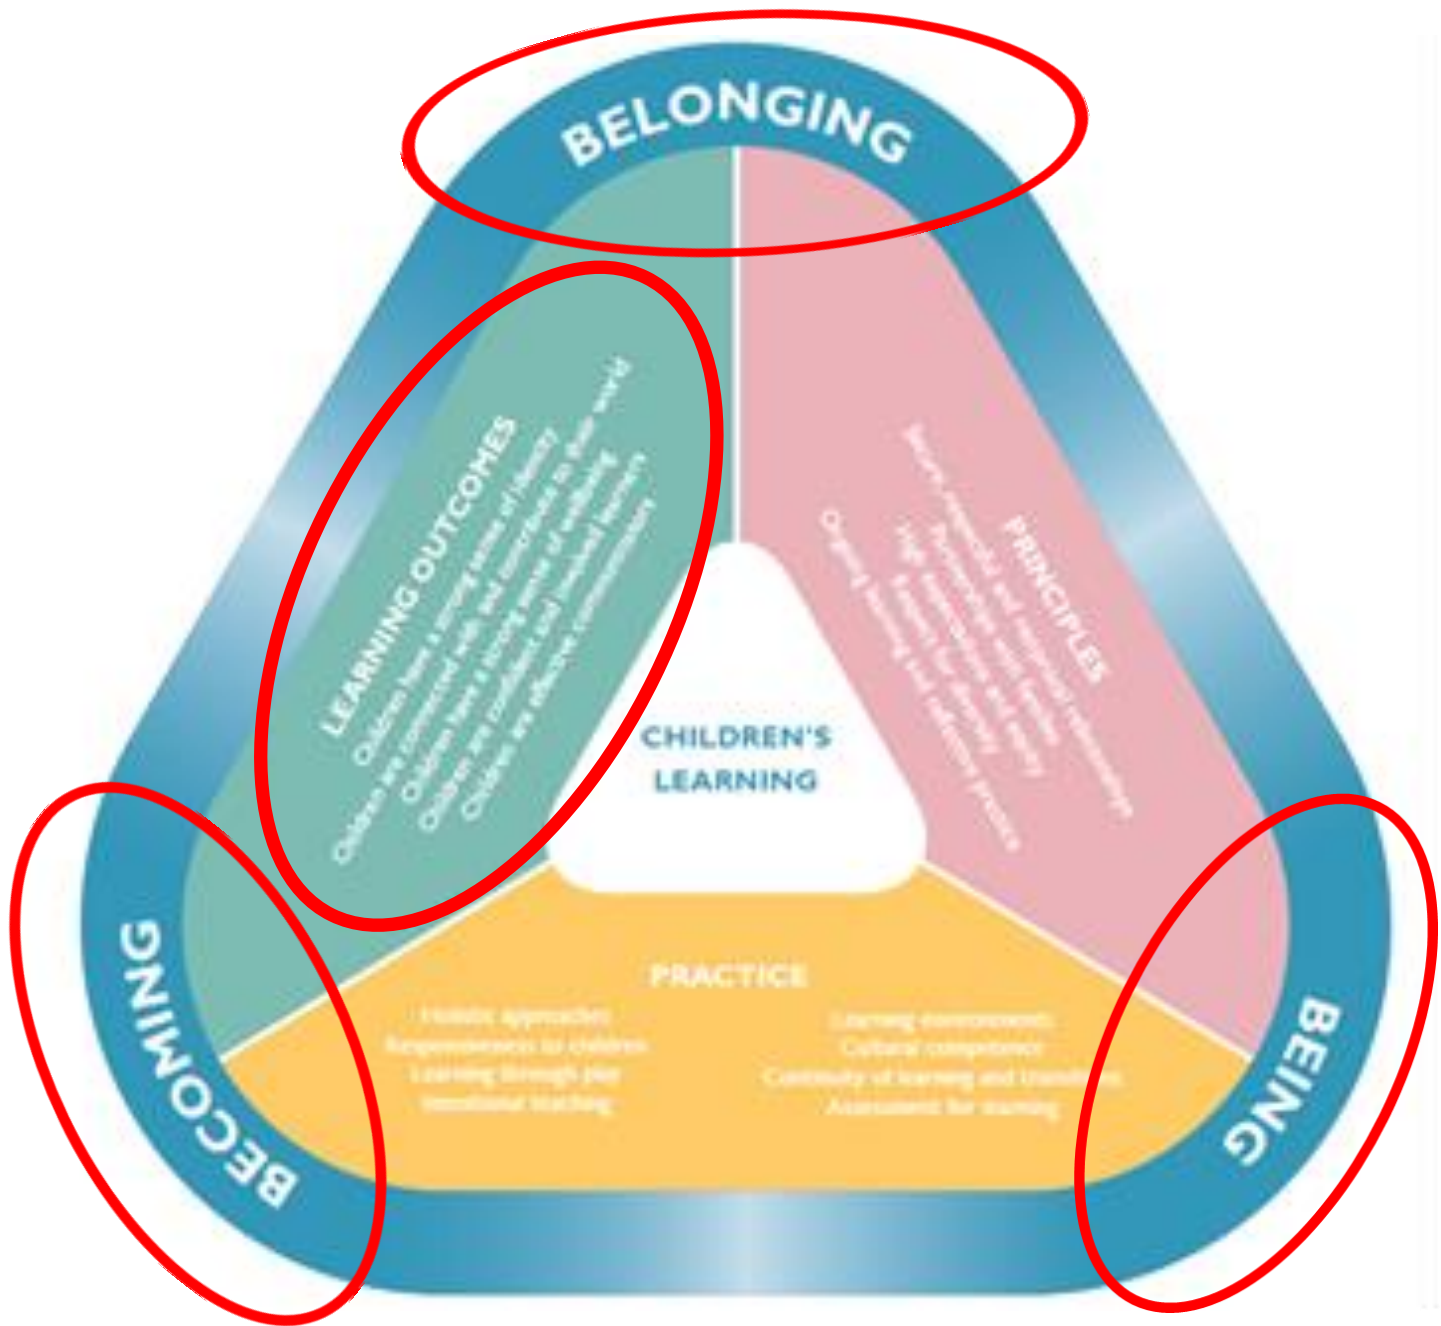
BELONGING

LEARNING OUTCOMES
Children have a strong sense of identity
Children are connected with and contribute to their world
Children have a strong sense of wellbeing
Children are confident and involved learners
Children are effective communicators

PRINCIPLES
Secure, respectful and reciprocal relationships
Partnerships
High expectations and equity
Respect for diversity
Ongoing learning and reflective practice

CHILDREN'S LEARNING

PRACTICE
Holistic approaches
Responsiveness to children
Learning through play
Intentional teaching
Learning environments
Cultural competence
Continuity of learning and transitions
Assessment for learning

BECOMING

BEING